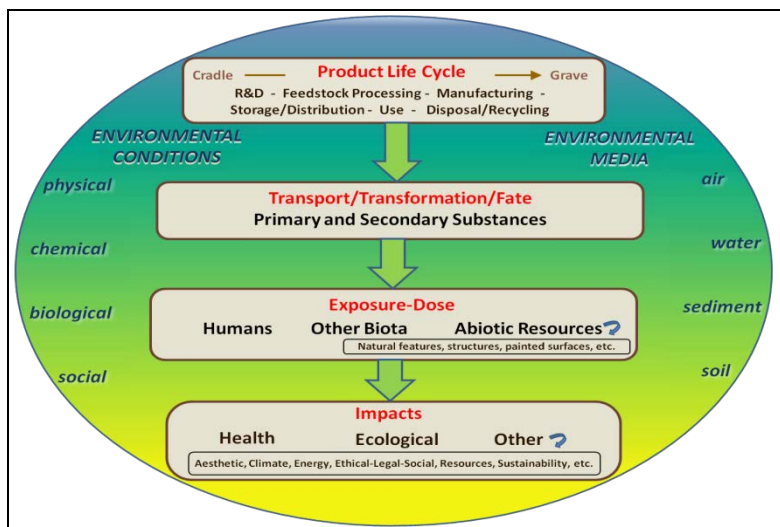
Cradle Product Life Cycle Grave

R&D - Feedstock Processing - Manufacturing - Storage/Distribution - Use - Disposal/Recycling

ENVIRONMENTAL CONDITIONS

physical

chemical

biological

social

ENVIRONMENTAL MEDIA

air

water

sediment

soil

Transport/Transformation/Fate

Primary and Secondary Substances

Exposure-Dose

Humans Other Biota Abiotic Resources

Natural features, structures, painted surfaces, etc.

Impacts

Health Ecological Other

Aesthetic, Climate, Energy, Ethical-Legal-Social, Resources, Sustainability, etc.